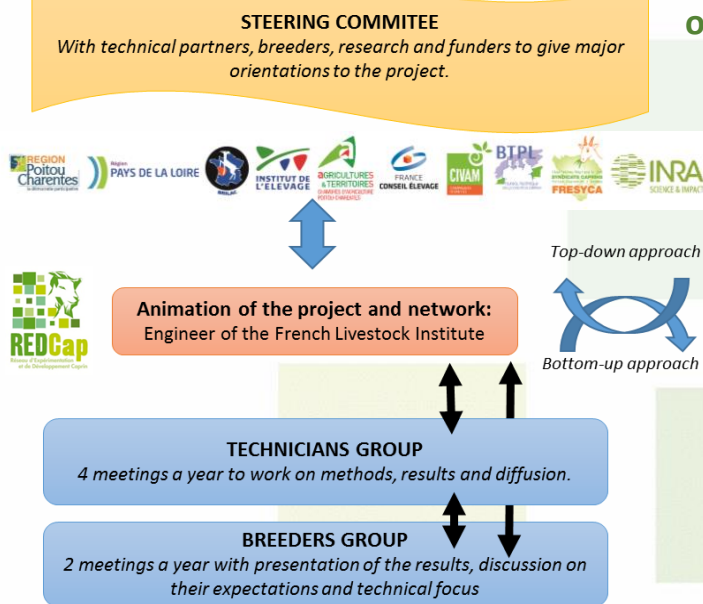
STEERING COMMITEE
With technical partners, breeders, research and funders to give major orientations to the project.

O

REGION Poitou Charentes
Région PAYS DE LA LOIRE
INSTITUT DE L'ELEVAGE
AGRICULTURES & TERRITOIRES
FRANCE CONSEIL ÉLEVAGE
CIVAM
BTPL
FRESYCA
INRA SCIENCE & IMPACT

REDCap

Top-down approach

Animation of the project and network:
Engineer of the French Livestock Institute

Bottom-up approach

TECHNICIANS GROUP
4 meetings a year to work on methods, results and diffusion.

BREEDERS GROUP
2 meetings a year with presentation of the results, discussion on their expectations and technical focus